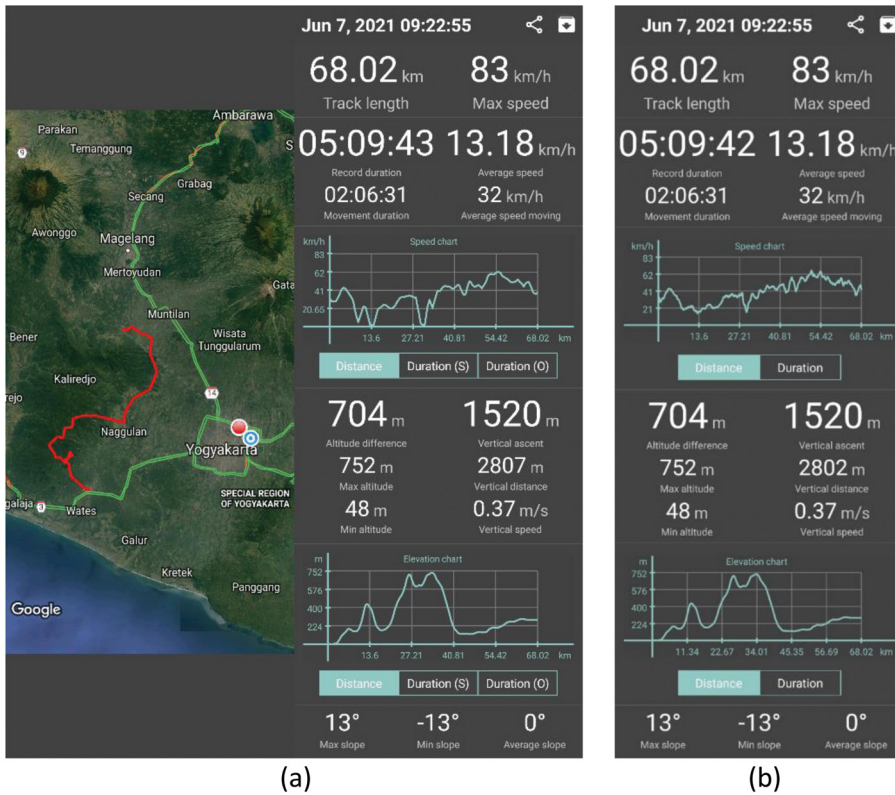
Parakan
Temanggung
Ambarawa
Secang
Grabag
Awonggo
Magelang
Mertoyudan
Gata
Muntilan
Bener
Wisata Tunggularum
Kaliredjo
rejo
Naggulan
Yogyakarta
SPECIAL REGION OF YOGYAKARTA
galaja
Wates
Galur
Kretek
Panggang
Google

Jun 7, 2021 09:22:55
68.02 km
Track length
83 km/h
Max speed
05:09:43
Record duration
13.18 km/h
Average speed
02:06:31
Movement duration
32 km/h
Average speed moving
Speed chart
km/h
83
62
41
20.65
13.6 27.21 40.81 54.42 68.02 km
Distance | Duration (S) | Duration (O)
704 m
Altitude difference
1520 m
Vertical ascent
752 m
Max altitude
2807 m
Vertical distance
48 m
Min altitude
0.37 m/s
Vertical speed
Elevation chart
m
752
576
400
224
13.6 27.21 40.81 54.42 68.02 km
Distance | Duration (S) | Duration (O)
13°
Max slope
-13°
Min slope
0°
Average slope

(a)

Jun 7, 2021 09:22:55
68.02 km
Track length
83 km/h
Max speed
05:09:42
Record duration
13.18 km/h
Average speed
02:06:31
Movement duration
32 km/h
Average speed moving
Speed chart
km/h
83
62
41
21
13.6 27.21 40.81 54.42 68.02 km
Distance | Duration
704 m
Altitude difference
1520 m
Vertical ascent
752 m
Max altitude
2802 m
Vertical distance
48 m
Min altitude
0.37 m/s
Vertical speed
Elevation chart
m
752
576
400
224
11.34 22.67 34.01 45.35 56.69 68.02 km
Distance | Duration
13°
Max slope
-13°
Min slope
0°
Average slope

(b)